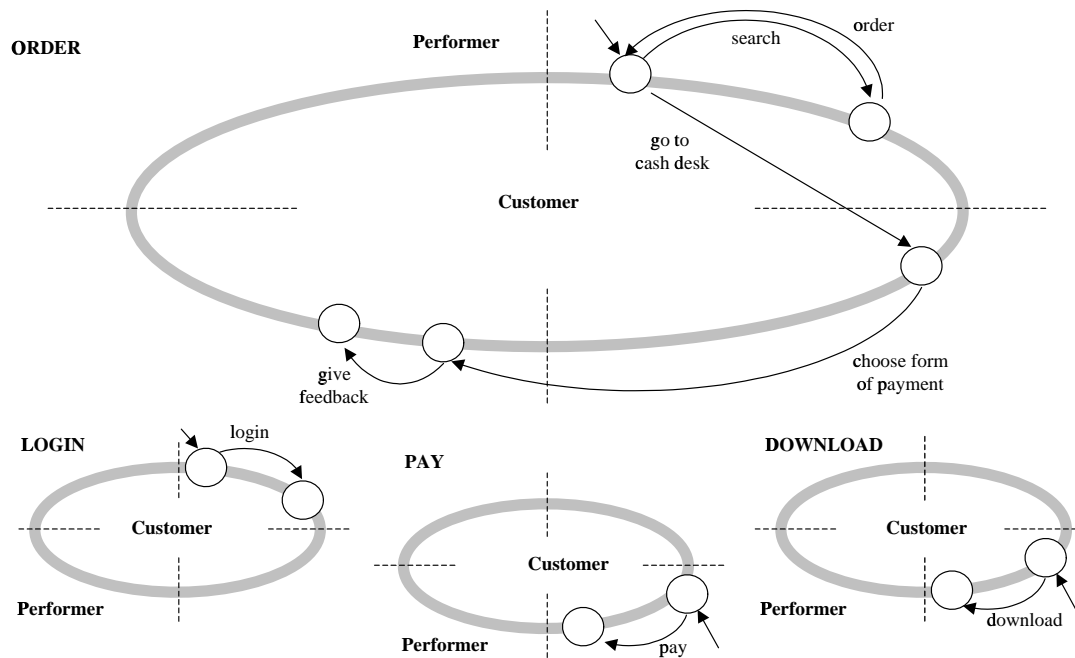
ORDER

Performer

search

order

go to cash desk

Customer

choose form of payment

give feedback

LOGIN

login

Customer

Performer

PAY

Customer

Performer

pay

DOWNLOAD

Customer

Performer

download